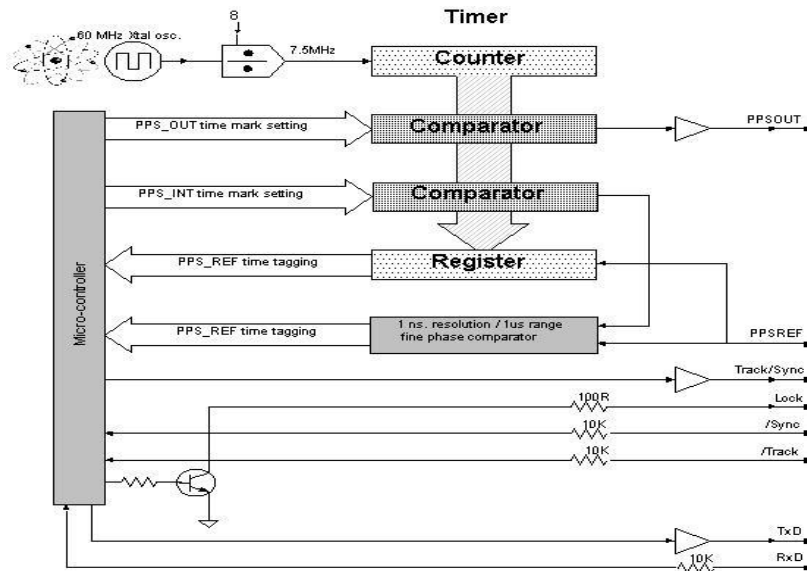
60 MHz Xtal osc.

8

7.5MHz

Timer

Counter

PPS_OUT time mark setting

Comparator

PPSOUT

PPS_INT time mark setting

Comparator

Micro-controller

PPS_REF time tagging

Register

PPS_REF time tagging

1 ns. resolution / 1us range fine phase comparator

PPSREF

Track/Sync

100R

Lock

10K

/Sync

10K

/Track

TxD

10K

RxD